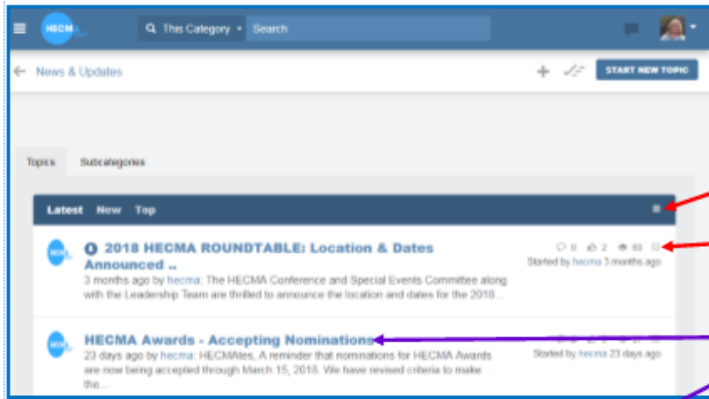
HECMA

This Category ▾ Search

← News & Updates

START NEW TOPIC

Topics Subcategories

Latest New Top

2018 HECMA ROUNDTABLE: Location & Dates Announced ..

3 months ago by hecma: The HECMA Conference and Special Events Committee along with the Leadership Team are thrilled to announce the location and dates for the 2018...

0 2 60

Started by hecma 3 months ago

HECMA Awards - Accepting Nominations

23 days ago by hecma: HECMAites, A reminder that nominations for HECMA Awards are now being accepted through March 15, 2018. We have revised criteria to make the...

Started by hecma 23 days ago